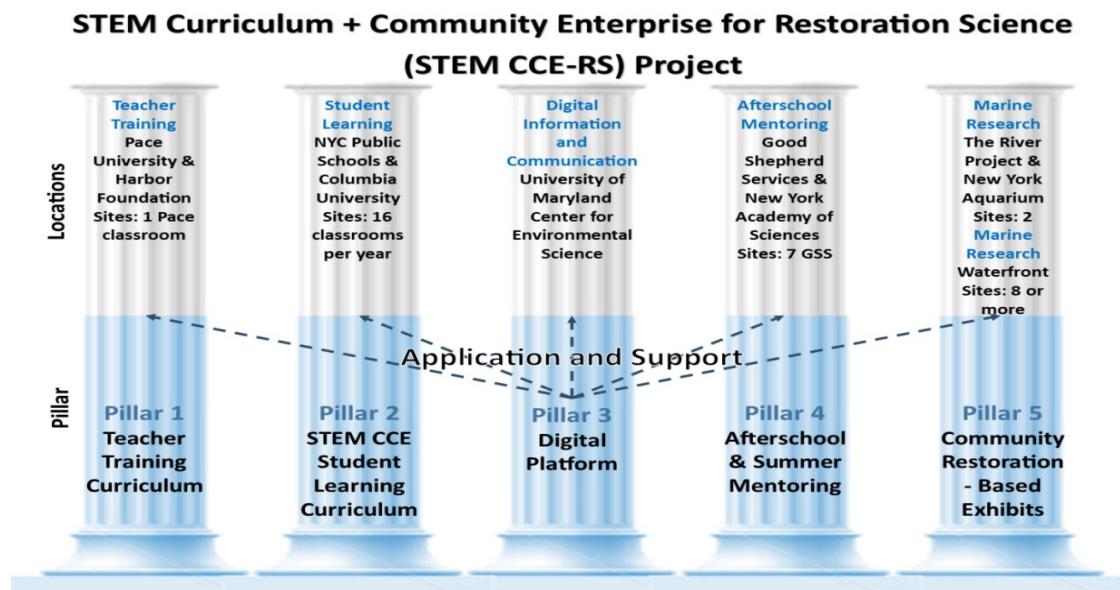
STEM Curriculum + Community Enterprise for Restoration Science (STEM CCE-RS) Project

Locations

Teacher Training
Pace University & Harbor Foundation
Sites: 1 Pace classroom

Student Learning
NYC Public Schools & Columbia University
Sites: 16 classrooms per year

Digital Information and Communication
University of Maryland Center for Environmental Science

Afterschool Mentoring
Good Shepherd Services & New York Academy of Sciences
Sites: 7 GSS

Marine Research
The River Project & New York Aquarium
Sites: 2
Marine Research
Waterfront
Sites: 8 or more

Application and Support

Pillar

Pillar 1
Teacher Training Curriculum

Pillar 2
STEM CCE Student Learning Curriculum

Pillar 3
Digital Platform

Pillar 4
Afterschool & Summer Mentoring

Pillar 5
Community Restoration - Based Exhibits